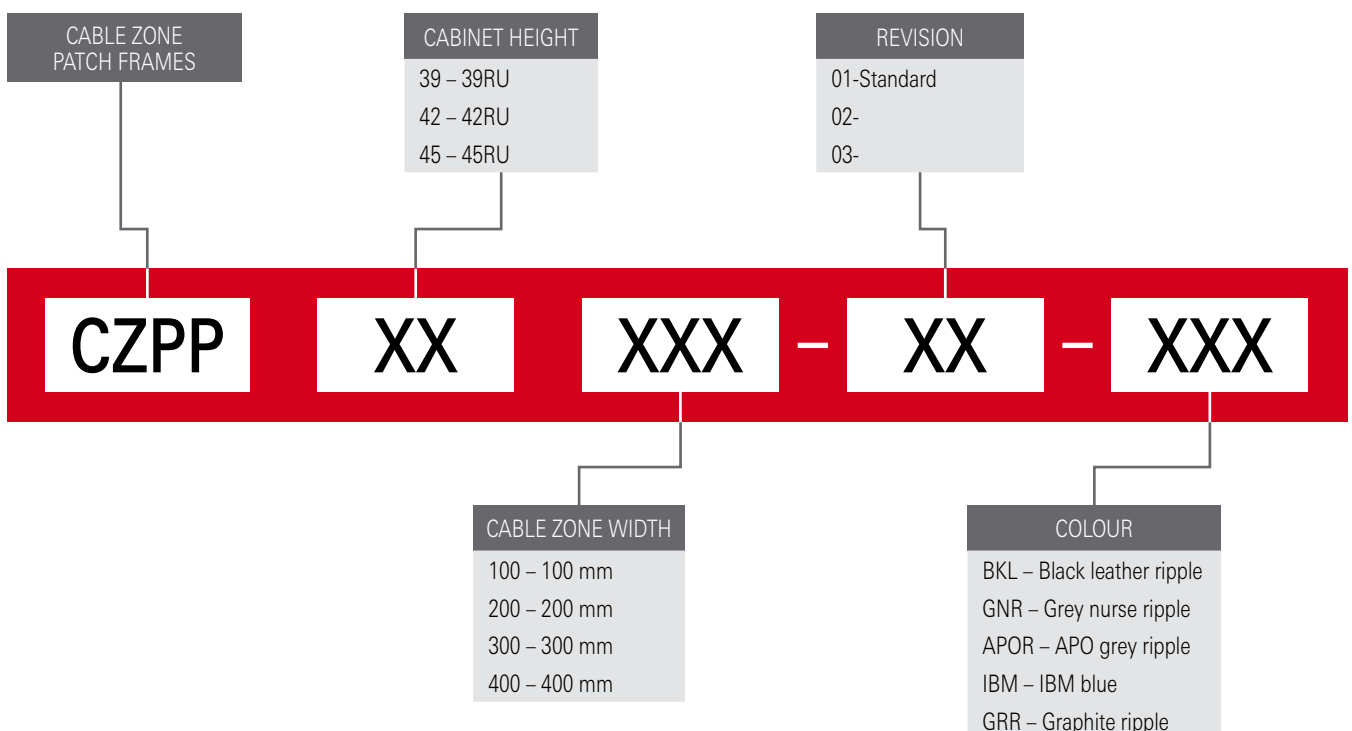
CABLE ZONE PATCH FRAMES

CABINET HEIGHT
39 – 39RU
42 – 42RU
45 – 45RU

REVISION
01-Standard
02-
03-

CZPP XX XXX – XX – XXX

CABLE ZONE WIDTH
100 – 100 mm
200 – 200 mm
300 – 300 mm
400 – 400 mm

COLOUR
BKL – Black leather ripple
GNR – Grey nurse ripple
APOR – APO grey ripple
IBM – IBM blue
GRR – Graphite ripple